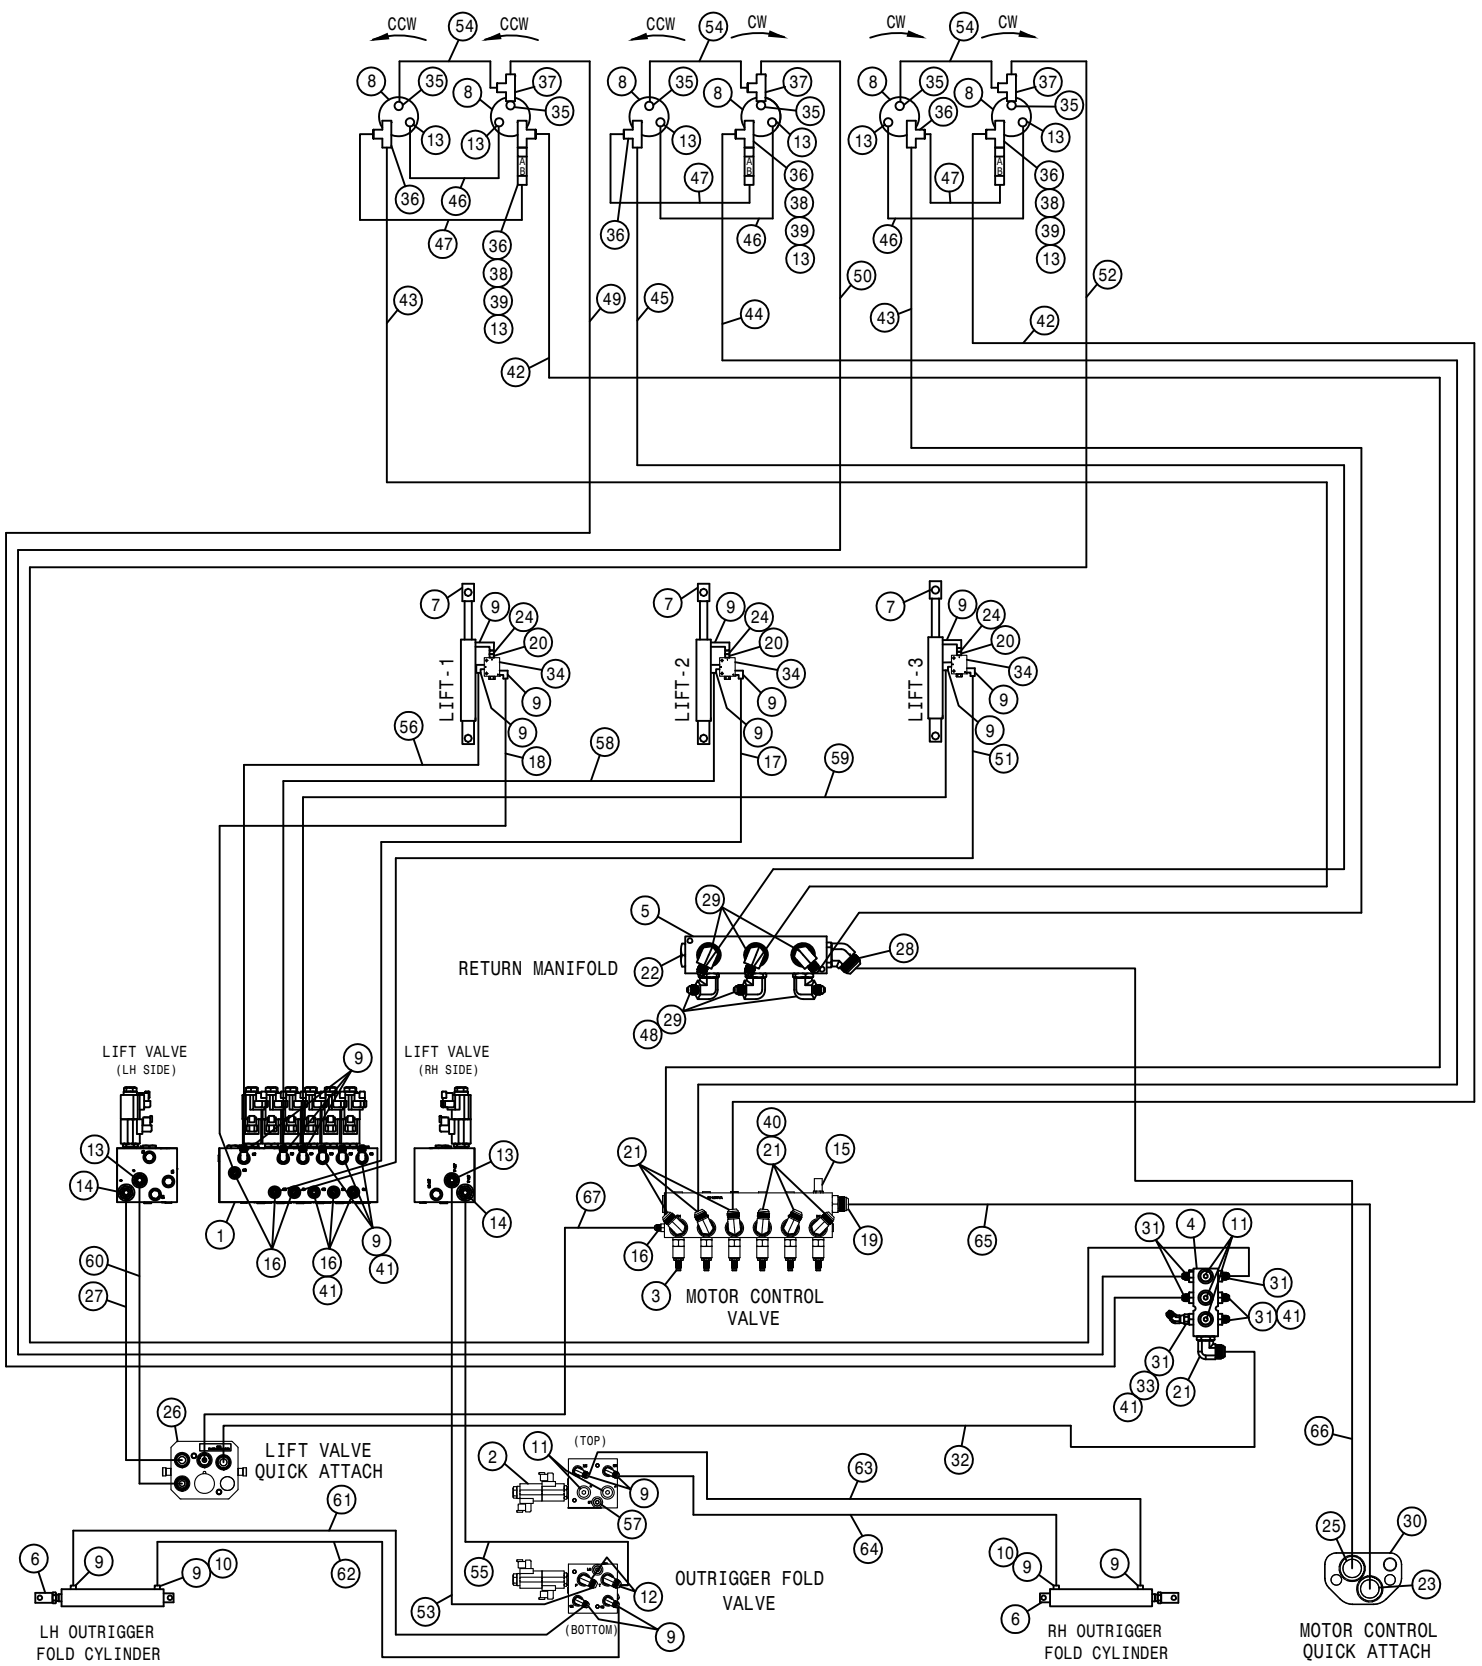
CCW 54 CCW
8 35 37
8 35
13 13
36 46
47 36 38 39 13
43 49 42

CCW 54 CW
8 35 37
8 35
13 13
47 36
36 46 38 39 13
45 44 50

CW 54 CW
8 35 37
13 36 8 35
13
47 36
46 38 39 13
43 42 52

7 9 24 20 34 9 9 LIFT-1 56 18
7 9 24 20 34 9 9 LIFT-2 58 17
7 9 24 20 34 9 9 LIFT-3 59 51

5 29
RETURN MANIFOLD 22 28
48 29

LIFT VALVE (LH SIDE)
13
14
9
1 16 16 41 9 41
LIFT VALVE (RH SIDE)
13
14

40 21 15
21
16 19
67 65
3 MOTOR CONTROL VALVE

31 4 11
31
31 41
31 33 41 21

60 27
26 LIFT VALVE QUICK ATTACH
32
2 11 (TOP) 9
57
63 64
66
61
6 9 9 10 62
55
53 12 9 (BOTTOM)
OUTRIGGER FOLD VALVE
10 9 9
6
LH OUTRIGGER FOLD CYLINDER
RH OUTRIGGER FOLD CYLINDER
25 30 23
MOTOR CONTROL QUICK ATTACH